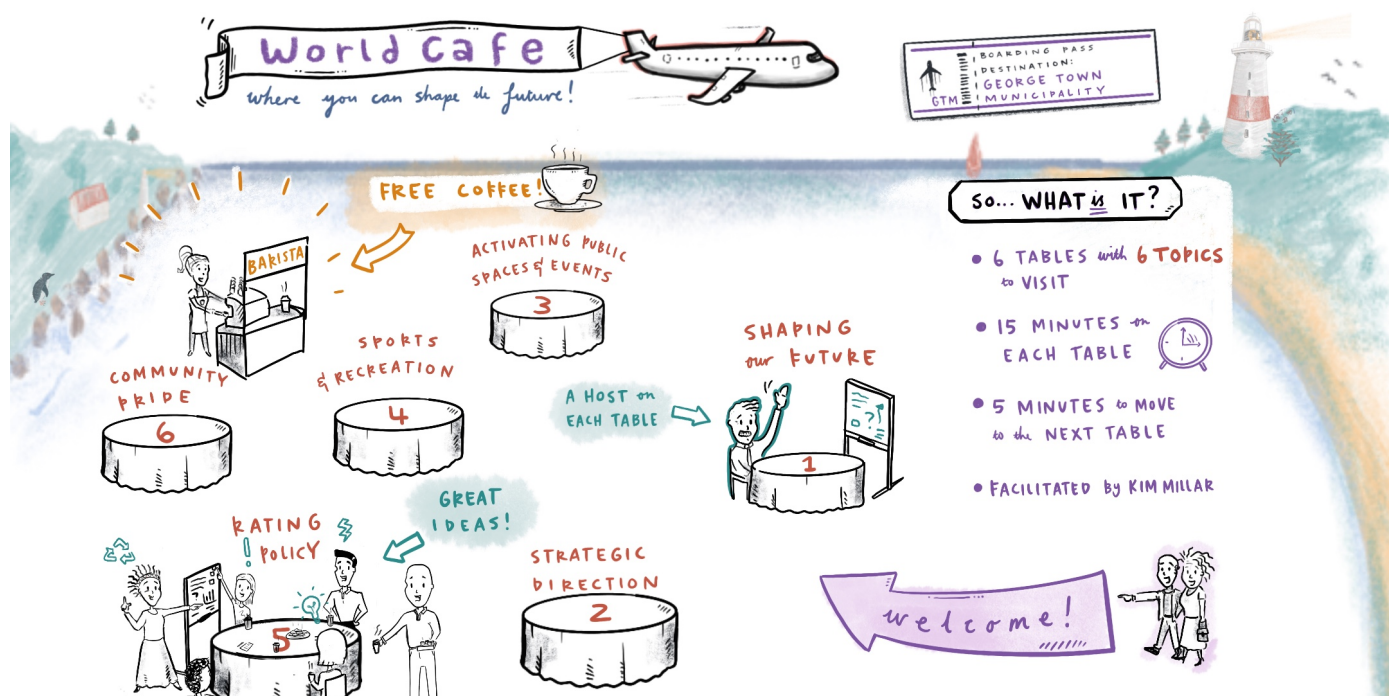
World Cafe
where you can shape the future!

BOARDING PASS
DESTINATION:
GEORGE TOWN
MUNICIPALITY
GTM

FREE COFFEE!

BARISTA

ACTIVATING PUBLIC SPACES & EVENTS
3

SPORTS & RECREATION
4

COMMUNITY PRIDE
6

SHAPING OUR FUTURE
1

A HOST ON EACH TABLE

GREAT IDEAS!

RATING POLICY
5

STRATEGIC DIRECTION
2

SO... WHAT IS IT?

• 6 TABLES with 6 TOPICS to VISIT
• 15 MINUTES on EACH TABLE
• 5 MINUTES to MOVE to the NEXT TABLE
• FACILITATED by KIM MILLAR

welcome!